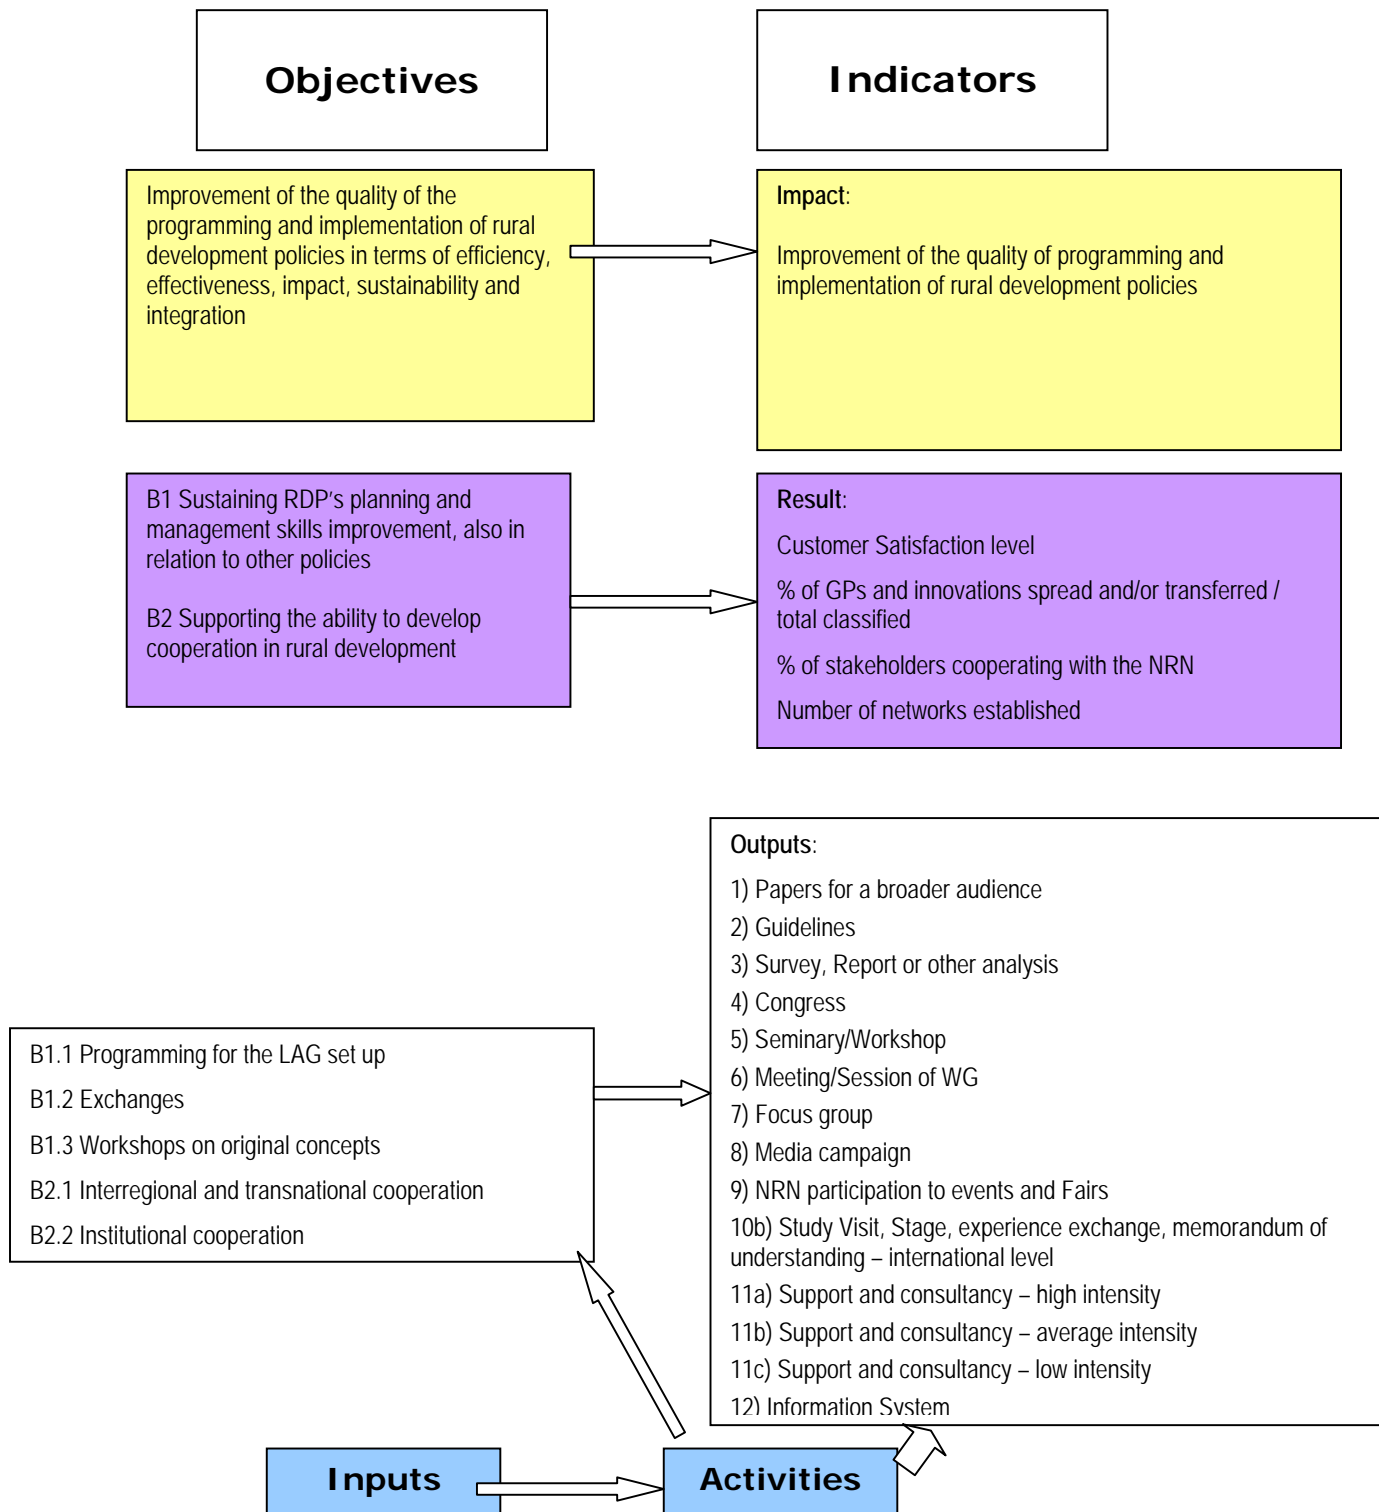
Objectives

Indicators

Improvement of the quality of the programming and implementation of rural development policies in terms of efficiency, effectiveness, impact, sustainability and integration

Impact:

Improvement of the quality of programming and implementation of rural development policies

B1 Sustaining RDP's planning and management skills improvement, also in relation to other policies

B2 Supporting the ability to develop cooperation in rural development

Result:

Customer Satisfaction level

% of GPs and innovations spread and/or transferred / total classified

% of stakeholders cooperating with the NRN

Number of networks established

Outputs:

1) Papers for a broader audience

2) Guidelines

3) Survey, Report or other analysis

4) Congress

5) Seminary/Workshop

6) Meeting/Session of WG

7) Focus group

8) Media campaign

9) NRN participation to events and Fairs

10b) Study Visit, Stage, experience exchange, memorandum of understanding – international level

11a) Support and consultancy – high intensity

11b) Support and consultancy – average intensity

11c) Support and consultancy – low intensity

12) Information System

B1.1 Programming for the LAG set up

B1.2 Exchanges

B1.3 Workshops on original concepts

B2.1 Interregional and transnational cooperation

B2.2 Institutional cooperation

Inputs

Activities